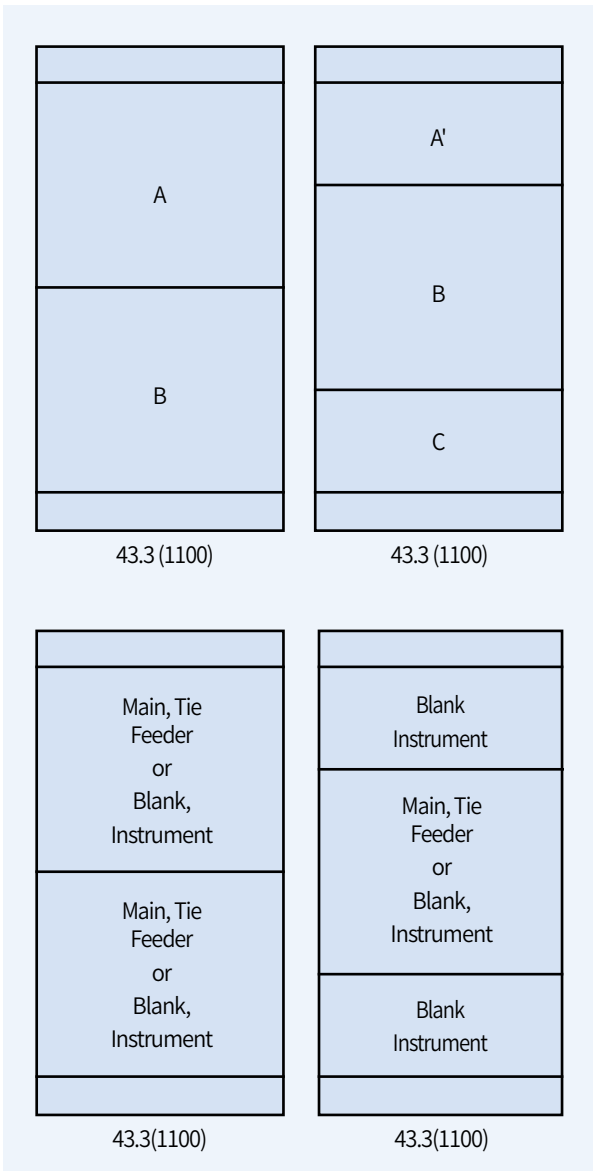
A

B

43.3 (1100)

A'

B

C

43.3 (1100)

Main, Tie Feeder or Blank, Instrument

Main, Tie Feeder or Blank, Instrument

43.3(1100)

Blank Instrument

Main, Tie Feeder or Blank, Instrument

Blank Instrument

43.3(1100)